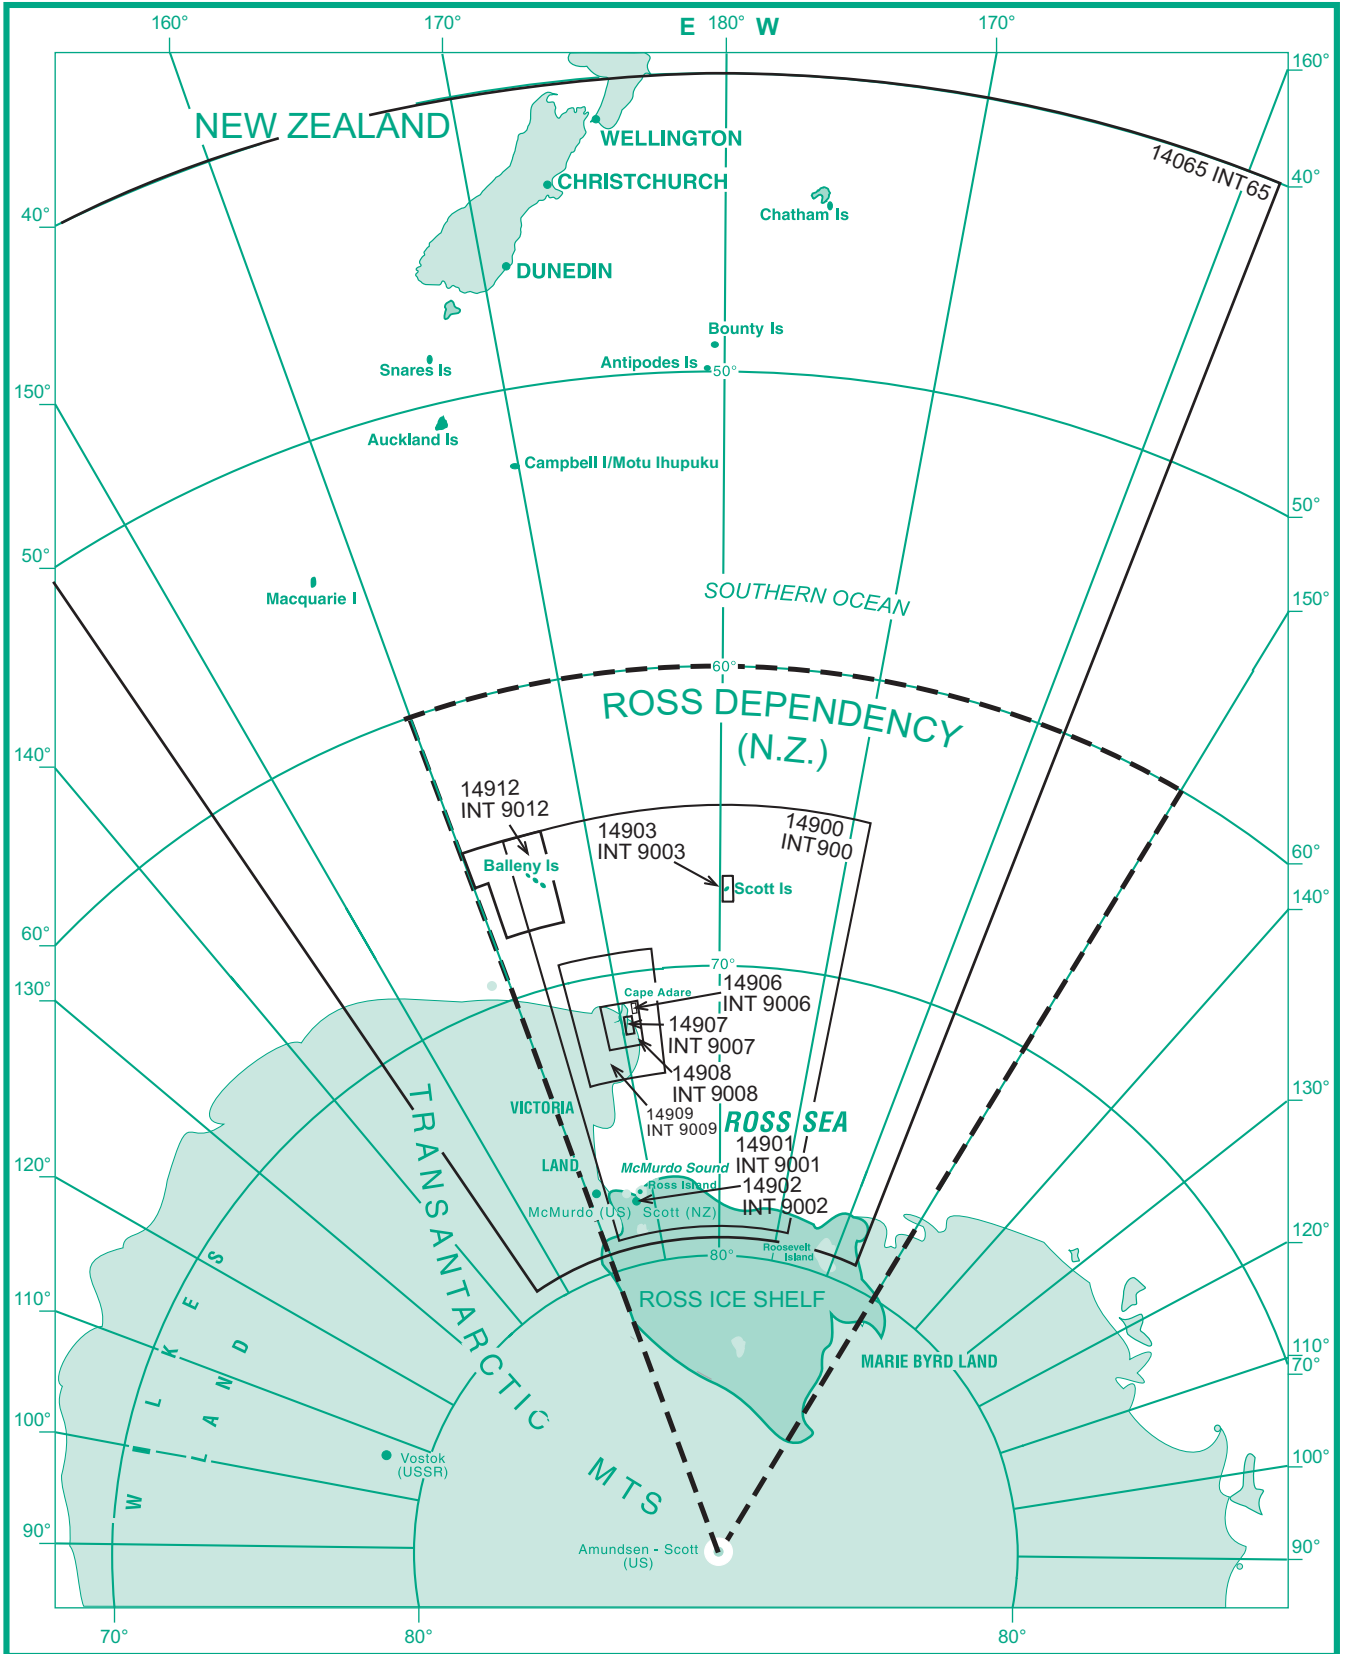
160°
170°
E 180° W
170°
160°
NEW ZEALAND
WELLINGTON
CHRISTCHURCH
14065 INT 65
40°
40°
Chatham Is
DUNEDIN
Bounty Is
Antipodes Is
50°
Snares Is
150°
Auckland Is
Campbell I/Motu Ihupuku
50°
50°
Macquarie I
SOUTHERN OCEAN
150°
60°
ROSS DEPENDENCY (N.Z.)
140°
14912 INT 9012
14903 INT 9003
14900 INT 900
Balleny Is
Scott Is
60°
140°
60°
70°
130°
14906 INT 9006
Cape Adare
14907 INT 9007
14908 INT 9008
130°
VICTORIA
14909 INT 9009
ROSS SEA
TRANSANTARCTIC MTS
14901 INT 9001
120°
LAND
McMurdo Sound
Ross Island
14902 INT 9002
McMurdo (US)
Scott (NZ)
120°
80°
Roosevelt Island
110°
ROSS ICE SHELF
110°
70°
MARIE BYRD LAND
WILKES LAND
100°
Vostok (USSR)
100°
90°
Amundsen - Scott (US)
90°
70°
80°
80°